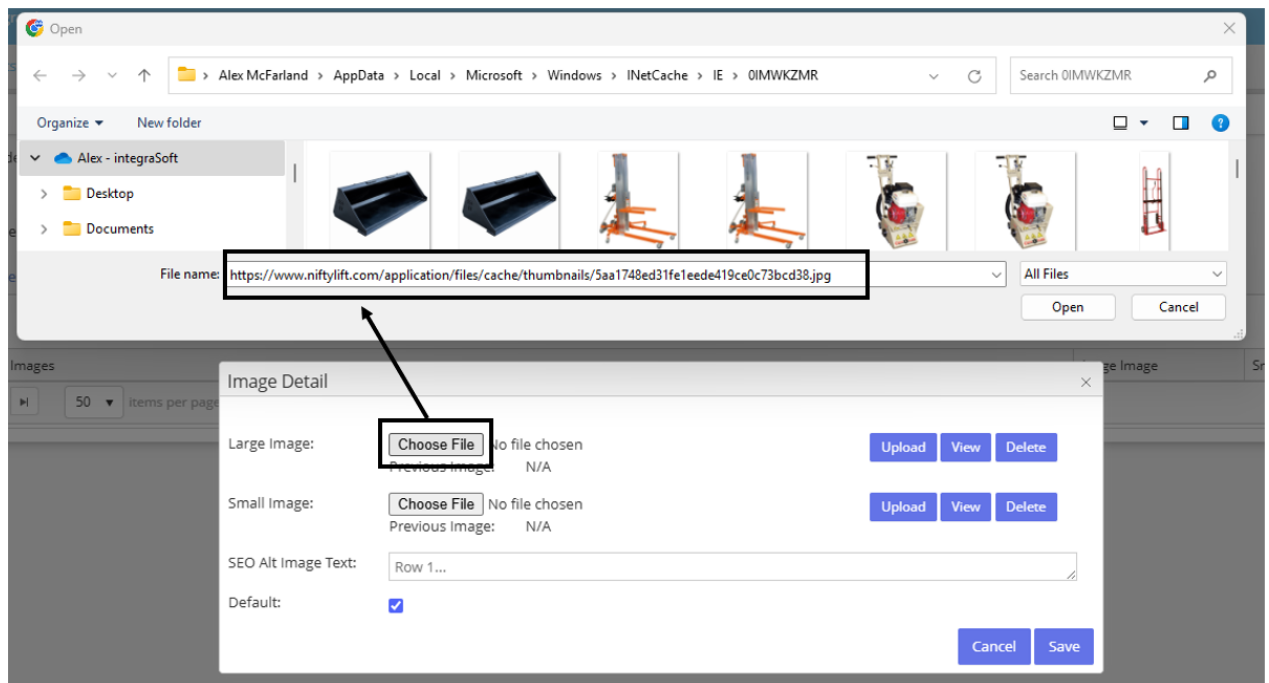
Open

Alex McFarland > AppData > Local > Microsoft > Windows > INetCache > IE > 0IMWKZMR

Search 0IMWKZMR

Organize ▾ New folder

Alex - integraSoft
Desktop
Documents

File name: https://www.niftylift.com/application/files/cache/thumbnails/5aa1748ed31fe1eede419ce0c73bcd38.jpg

All Files

Open Cancel

Images

50 ▾ items per page

Image Detail

Large Image: Choose File No file chosen
Previous Image: N/A

Upload View Delete

Small Image: Choose File No file chosen
Previous Image: N/A

Upload View Delete

SEO Alt Image Text: Row 1...

Default:

Cancel Save